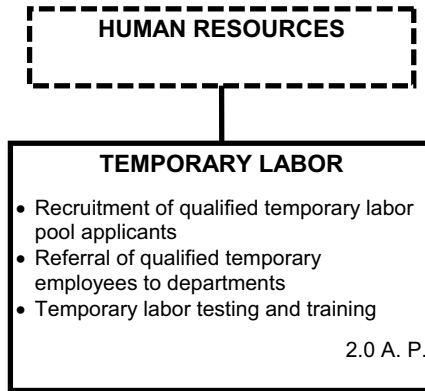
HUMAN RESOURCES

TEMPORARY LABOR

- Recruitment of qualified temporary labor pool applicants
- Referral of qualified temporary employees to departments
- Temporary labor testing and training

2.0 A. P.